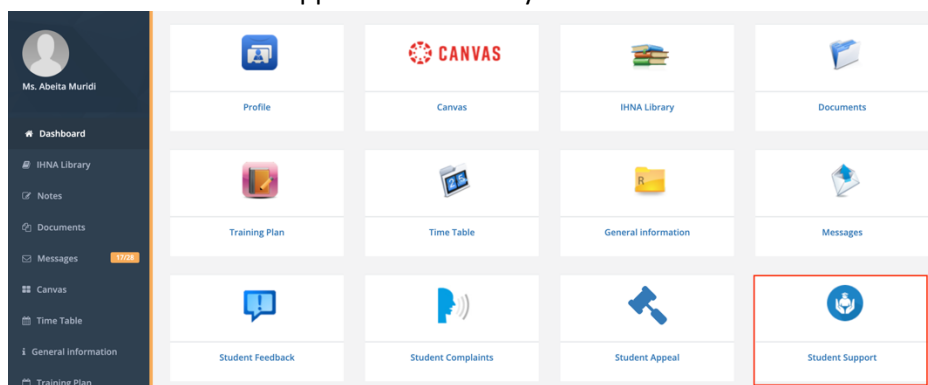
Ms. Abeita Muridi

Dashboard
IHNA Library
Notes
Documents
Messages 17/28
Canvas
Time Table
General information
Training Plan

Profile

CANVAS
Canvas

IHNA Library

Documents

Training Plan

Time Table

R
General information

Messages

Student Feedback

Student Complaints

Student Appeal

Student Support